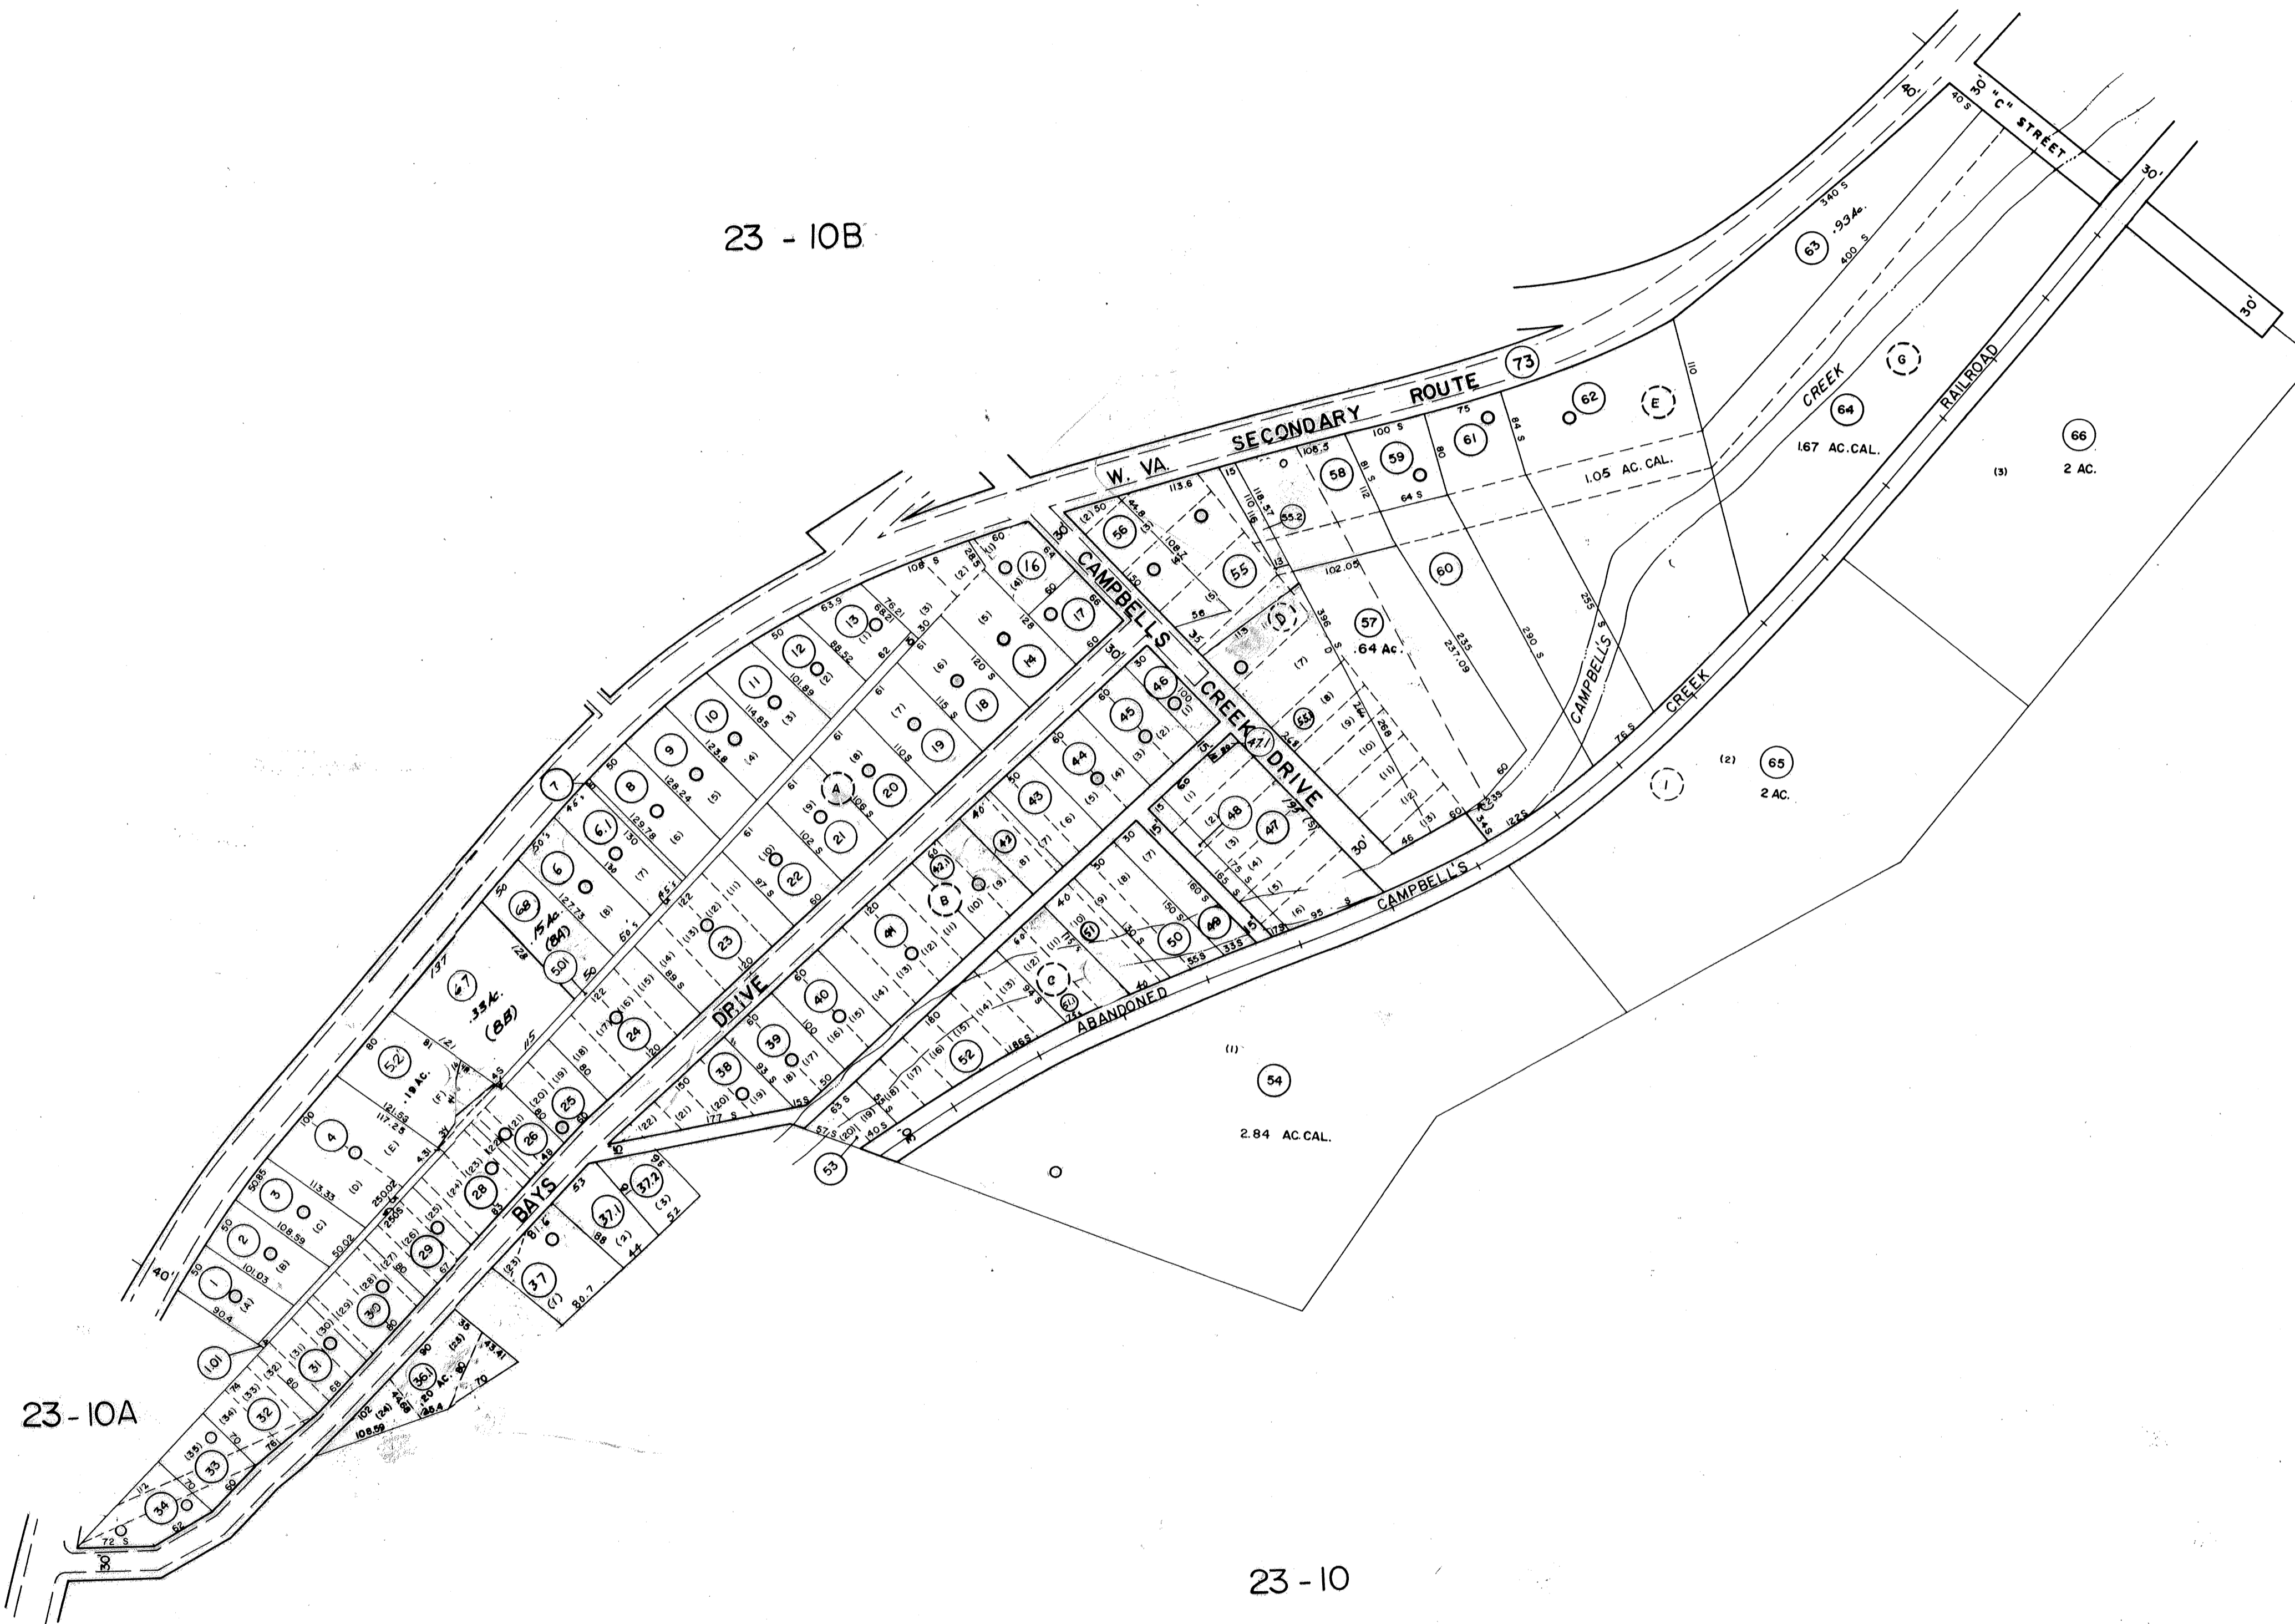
23 - 10B

W. VA. SECONDARY ROUTE 73

30' "C" STREET

40'

30'

63 .93Ac.

340 S

400 S

62

E

G

64

1.67 AC. CAL.

66

2 AC.

(3)

1.05 AC. CAL.

CREEK

RAILROAD

61

59

58

60

57 .64 Ac.

55

56

D

55.2

16

17

14

13

12

11

10

9

8

7

6.1

6

68 .15Ac. (84)

67 .33Ac. (88)

5.01

52 .19 AC.

4

3

2

1

1.01

CAMPBELL'S CREEK DRIVE

BAYS DRIVE

CAMPBELL'S CREEK

CAMPBELL'S

ABANDONED

65

2 AC.

(2)

I

54

2.84 AC. CAL.

(1)

53

46

45

44

43

42

42.1

41

B

47

47.1

48

49

50

51

C

51.1

52

40

39

38

37

37.1

37.2

36.1

36

35

34

33

32

31

30

29

28

27

26

25

24

23

22

21

20

19

18

A

23-10A

23 - 10